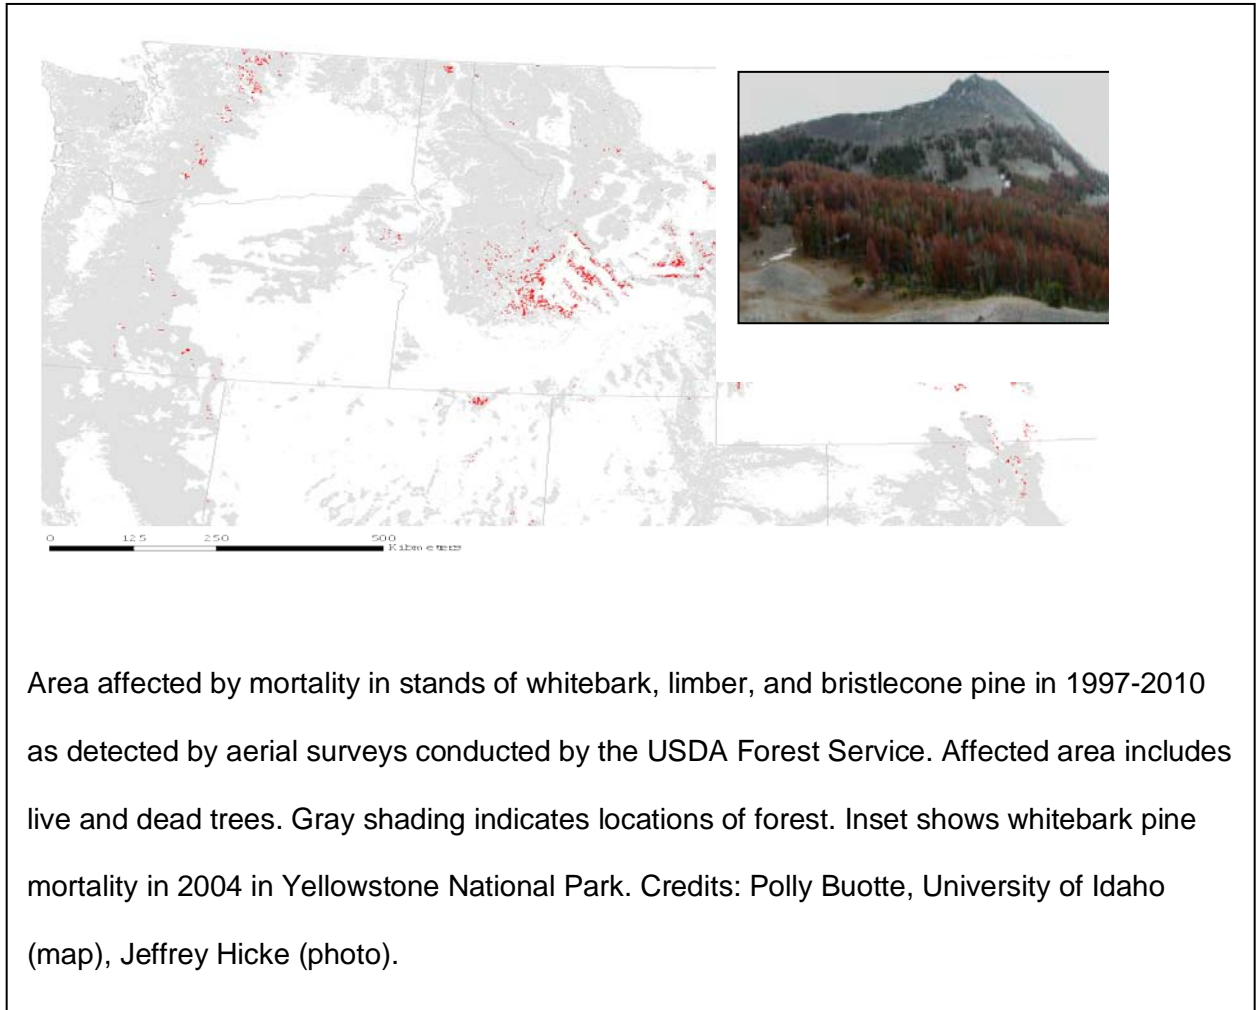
0 125 250 500 Kilometers

Area affected by mortality in stands of whitebark, limber, and bristlecone pine in 1997-2010 as detected by aerial surveys conducted by the USDA Forest Service. Affected area includes live and dead trees. Gray shading indicates locations of forest. Inset shows whitebark pine mortality in 2004 in Yellowstone National Park. Credits: Polly Buotte, University of Idaho (map), Jeffrey Hicke (photo).